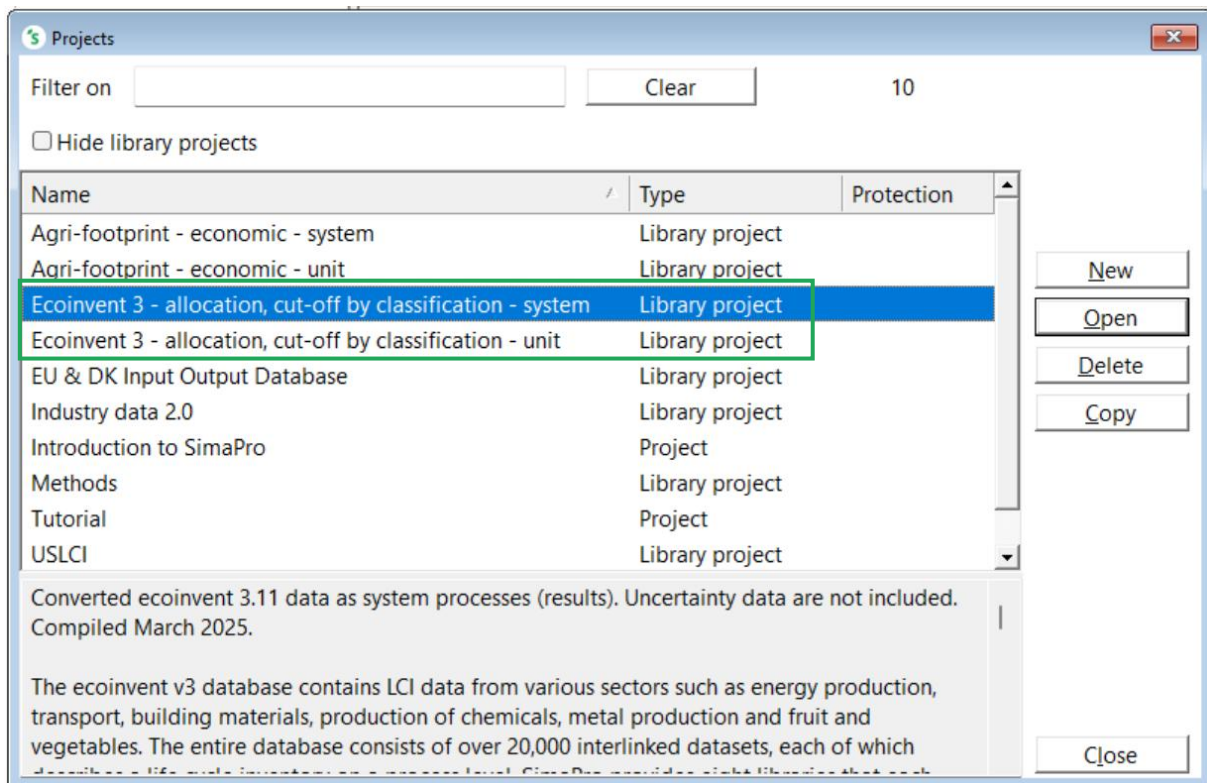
Projects

Filter on

Clear

10

Hide library projects

| Name | Type | Protection |
|---|---|---|
| Agri-footprint - economic - system | Library project | |
| Agri-footprint - economic - unit | Library project | |
| Ecoinvent 3 - allocation, cut-off by classification - system | Library project | |
| Ecoinvent 3 - allocation, cut-off by classification - unit | Library project | |
| EU & DK Input Output Database | Library project | |
| Industry data 2.0 | Library project | |
| Introduction to SimaPro | Project | |
| Methods | Library project | |
| Tutorial | Project | |
| USLCI | Library project | |

New

Open

Delete

Copy

Converted ecoinvent 3.11 data as system processes (results). Uncertainty data are not included. Compiled March 2025.

The ecoinvent v3 database contains LCI data from various sectors such as energy production, transport, building materials, production of chemicals, metal production and fruit and vegetables. The entire database consists of over 20,000 interlinked datasets, each of which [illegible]

Close